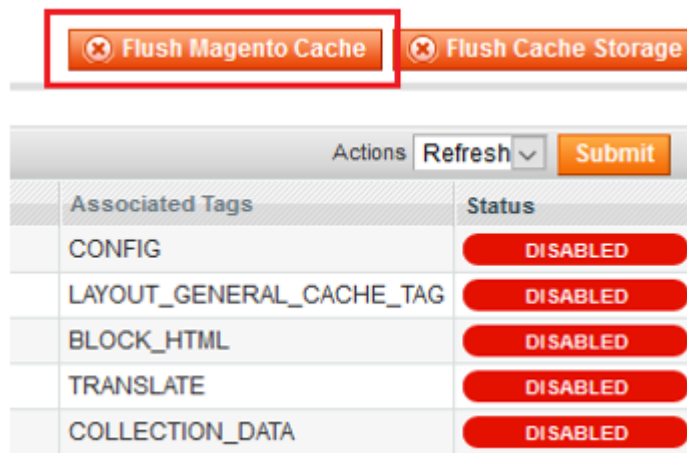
Flush Magento Cache Flush Cache Storage

Actions Refresh Submit

| Associated Tags | Status |
|---|---|
| CONFIG | DISABLED |
| LAYOUT_GENERAL_CACHE_TAG | DISABLED |
| BLOCK_HTML | DISABLED |
| TRANSLATE | DISABLED |
| COLLECTION_DATA | DISABLED |